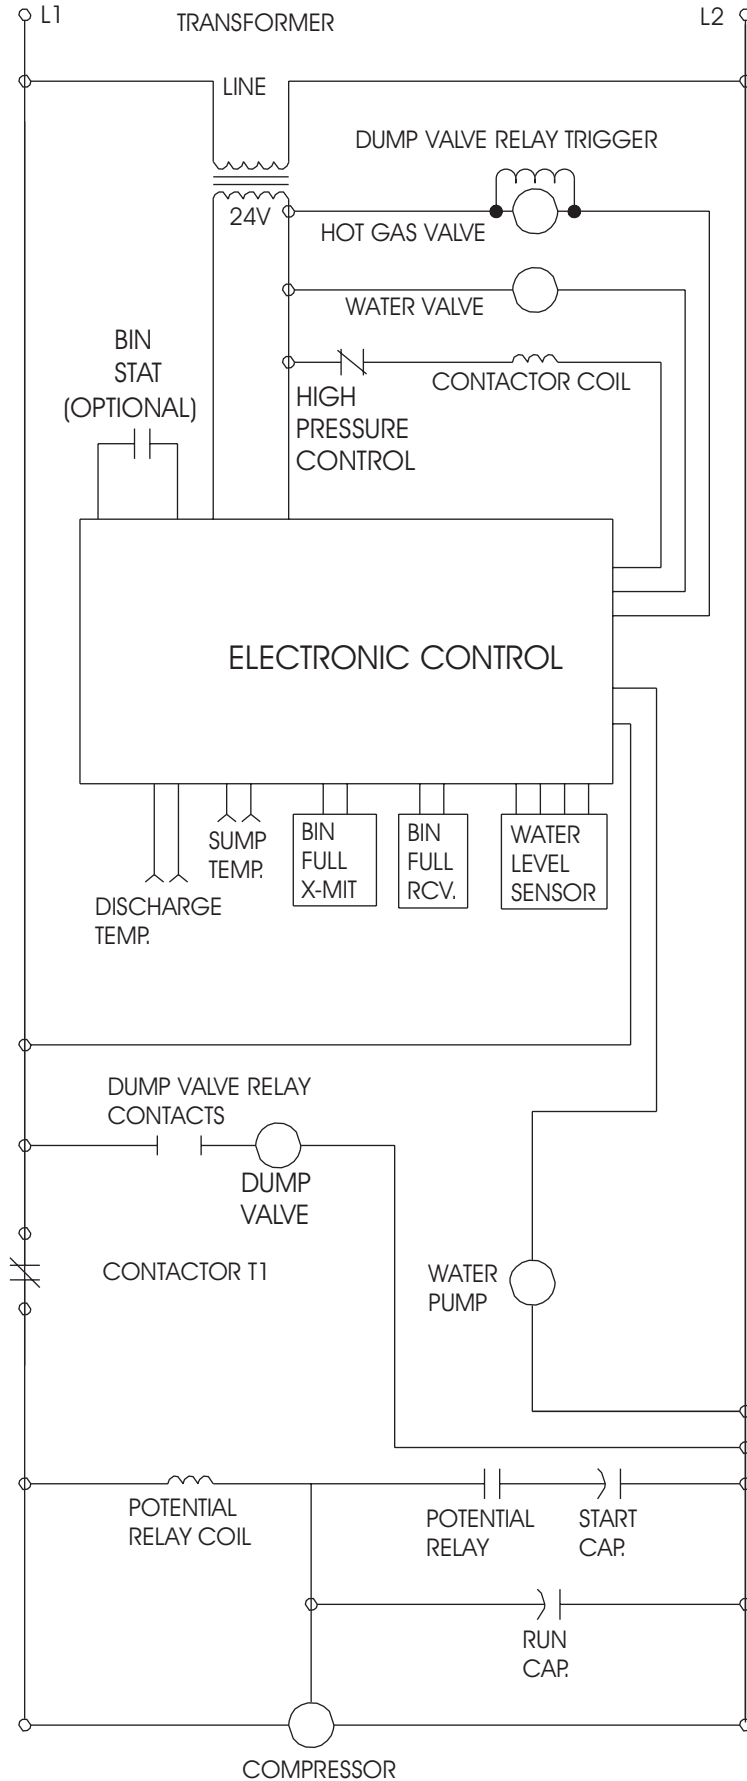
L1

TRANSFORMER

L2

LINE

DUMP VALVE RELAY TRIGGER

24V

HOT GAS VALVE

WATER VALVE

BIN STAT (OPTIONAL)

CONTACTOR COIL

HIGH PRESSURE CONTROL

ELECTRONIC CONTROL

SUMP TEMP.

BIN FULL X-MIT

BIN FULL RCV.

WATER LEVEL SENSOR

DISCHARGE TEMP.

DUMP VALVE RELAY CONTACTS

DUMP VALVE

CONTACTOR T1

WATER PUMP

POTENTIAL RELAY COIL

POTENTIAL RELAY

START CAP.

RUN CAP.

COMPRESSOR